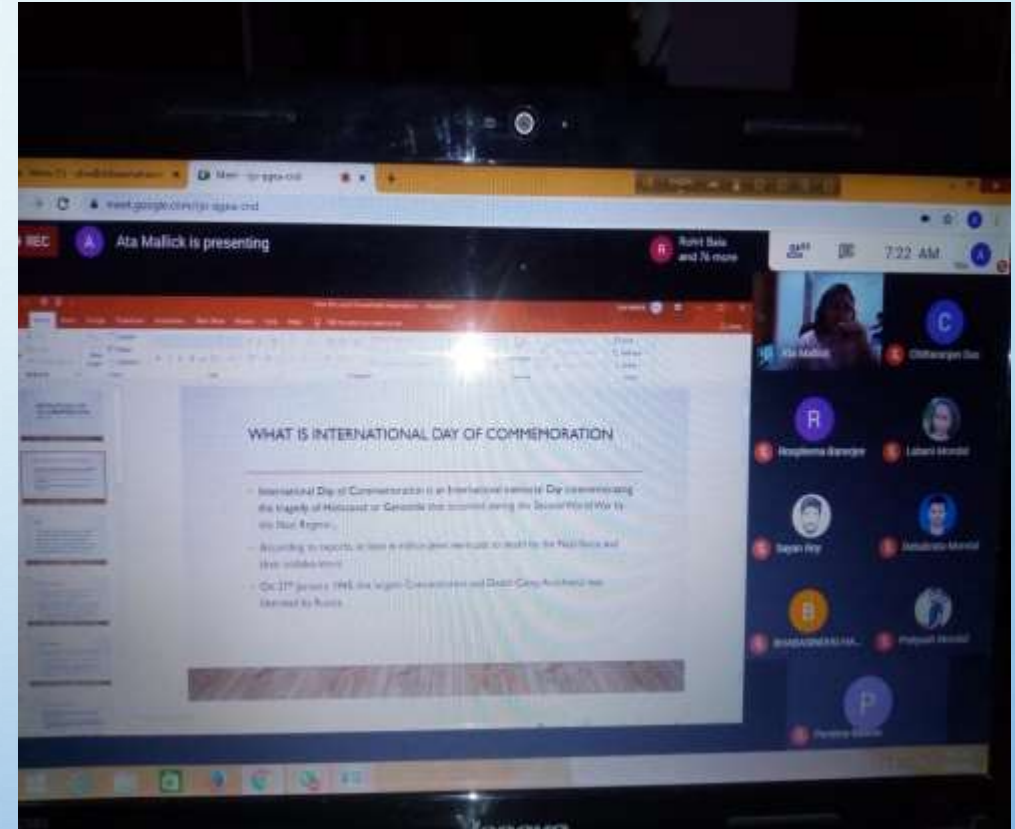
REC A Ata Mallick is presenting

R Rohit Bala and 76 more

7:22 AM

WHAT IS INTERNATIONAL DAY OF COMMEMORATION

International Day of Commemoration is an International memorial Day commemorating the tragedy of Holocaust or Genocide that occurred during the Second World War by the Nazi Regime.

According to reports, at least 6 million Jews were put to death by the Nazi Force and their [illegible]

On $27^{th}$ January 1945, the largest Concentration and Death Camp Auschwitz was liberated by Russia.

Ata Mallick
C
Chittaranjan Das
R
Roopkatha Banerjee
Labani Mondal
Sayan Roy
Debabrata Mondal
B
BHABASINDHU MA...
Pratyush Mondal
P
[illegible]